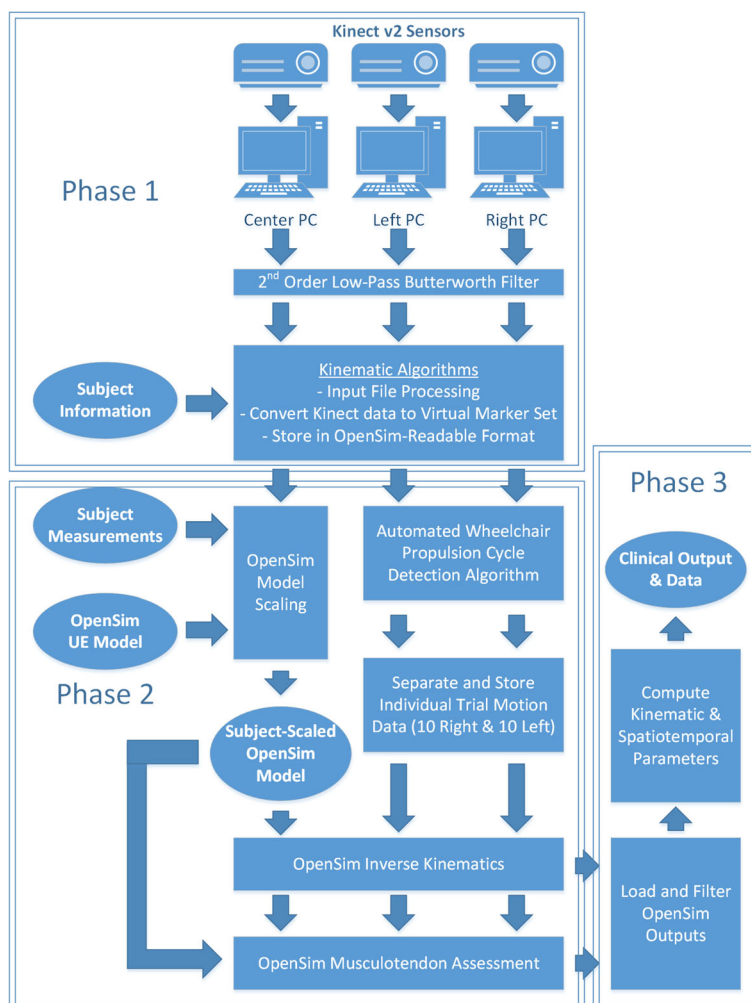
Kinect v2 Sensors

Phase 1

Center PC

Left PC

Right PC

$2^{nd}$ Order Low-Pass Butterworth Filter

Subject Information

Kinematic Algorithms
- Input File Processing
- Convert Kinect data to Virtual Marker Set
- Store in OpenSim-Readable Format

Phase 3

Subject Measurements

OpenSim UE Model

OpenSim Model Scaling

Automated Wheelchair Propulsion Cycle Detection Algorithm

Clinical Output & Data

Phase 2

Separate and Store Individual Trial Motion Data (10 Right & 10 Left)

Compute Kinematic & Spatiotemporal Parameters

Subject-Scaled OpenSim Model

OpenSim Inverse Kinematics

Load and Filter OpenSim Outputs

OpenSim Musculotendon Assessment